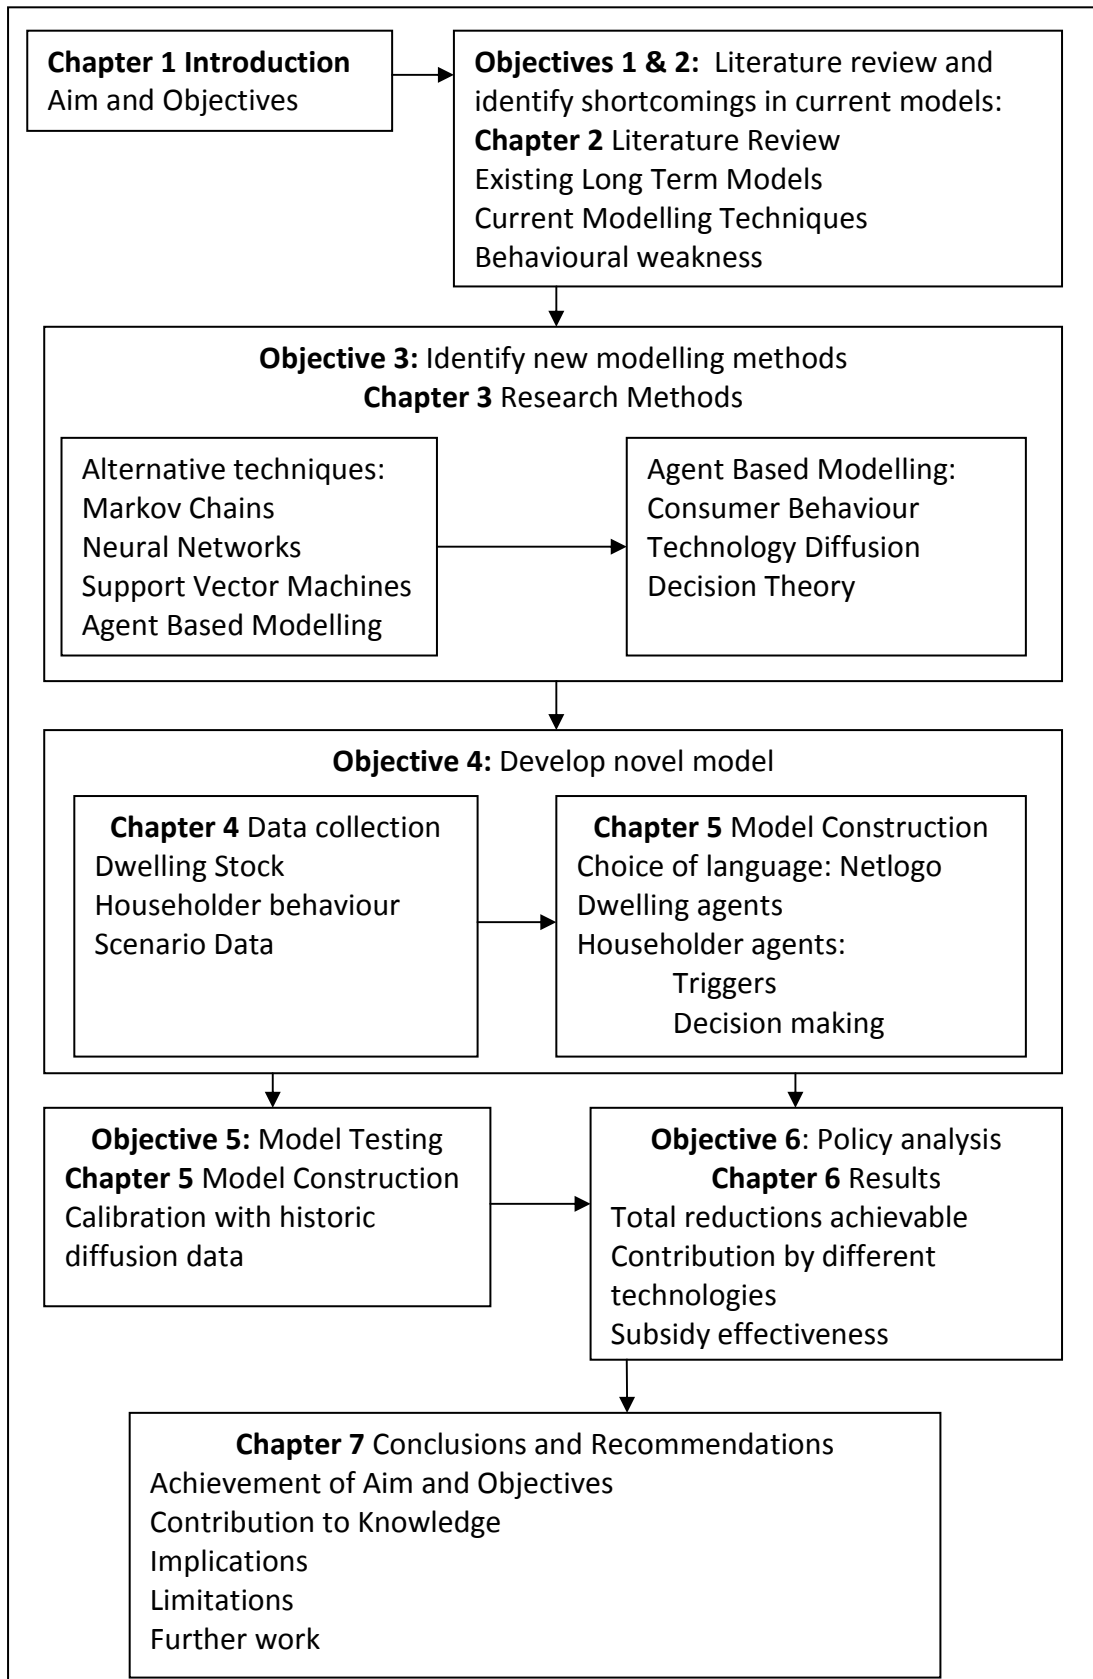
**Chapter 1 Introduction**
Aim and Objectives

**Objectives 1 & 2:** Literature review and identify shortcomings in current models:
**Chapter 2** Literature Review
Existing Long Term Models
Current Modelling Techniques
Behavioural weakness

**Objective 3:** Identify new modelling methods
**Chapter 3** Research Methods

Alternative techniques:
Markov Chains
Neural Networks
Support Vector Machines
Agent Based Modelling

Agent Based Modelling:
Consumer Behaviour
Technology Diffusion
Decision Theory

**Objective 4:** Develop novel model

**Chapter 4** Data collection
Dwelling Stock
Householder behaviour
Scenario Data

**Chapter 5** Model Construction
Choice of language: Netlogo
Dwelling agents
Householder agents:
Triggers
Decision making

**Objective 5:** Model Testing
**Chapter 5** Model Construction
Calibration with historic diffusion data

**Objective 6**: Policy analysis
**Chapter 6** Results
Total reductions achievable
Contribution by different technologies
Subsidy effectiveness

**Chapter 7** Conclusions and Recommendations
Achievement of Aim and Objectives
Contribution to Knowledge
Implications
Limitations
Further work